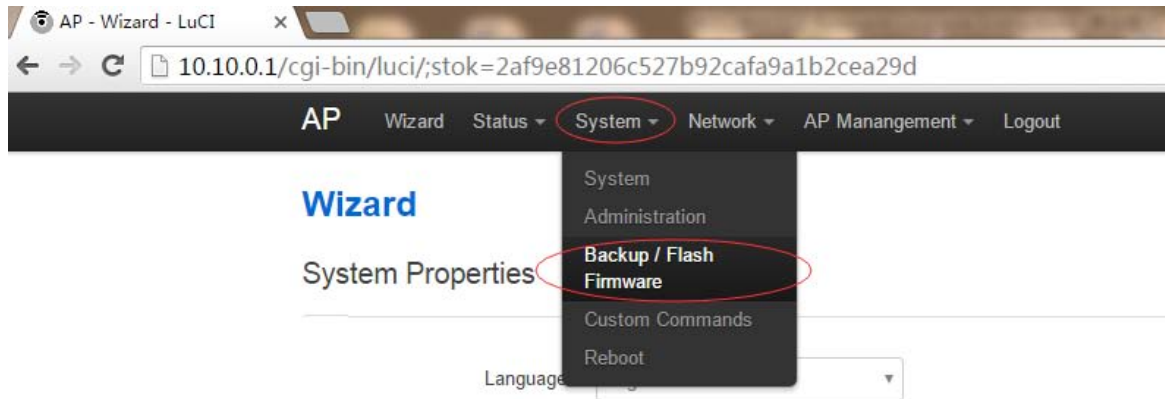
AP - Wizard - LuCI ×

10.10.0.1/cgi-bin/luci/;stok=2af9e81206c527b92cafa9a1b2cea29d

AP Wizard Status System Network AP Manangement Logout

System
Administration
Backup / Flash Firmware
Custom Commands
Reboot

Wizard

System Properties

Language